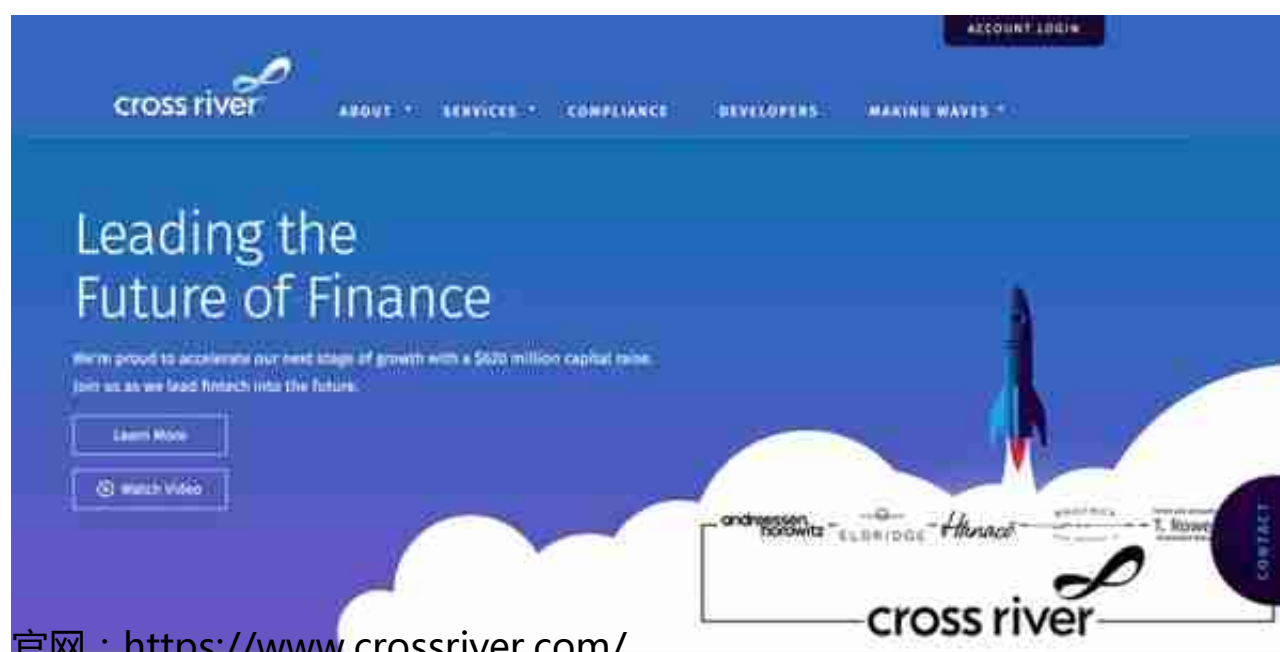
ACCOUNT LOGIN

cross river

ABOUT ˅ SERVICES ˅ COMPLIANCE DEVELOPERS MAKING WAVES ˅

Leading the Future of Finance

We're proud to accelerate our next stage of growth with a $620 million capital raise. Join us as we lead fintech into the future.

Learn More

Watch Video

andreessen horowitz ELDRIDGE Hanaco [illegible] T. Rowe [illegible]

cross river

CONTACT

官网：https://www.crossriver.com/